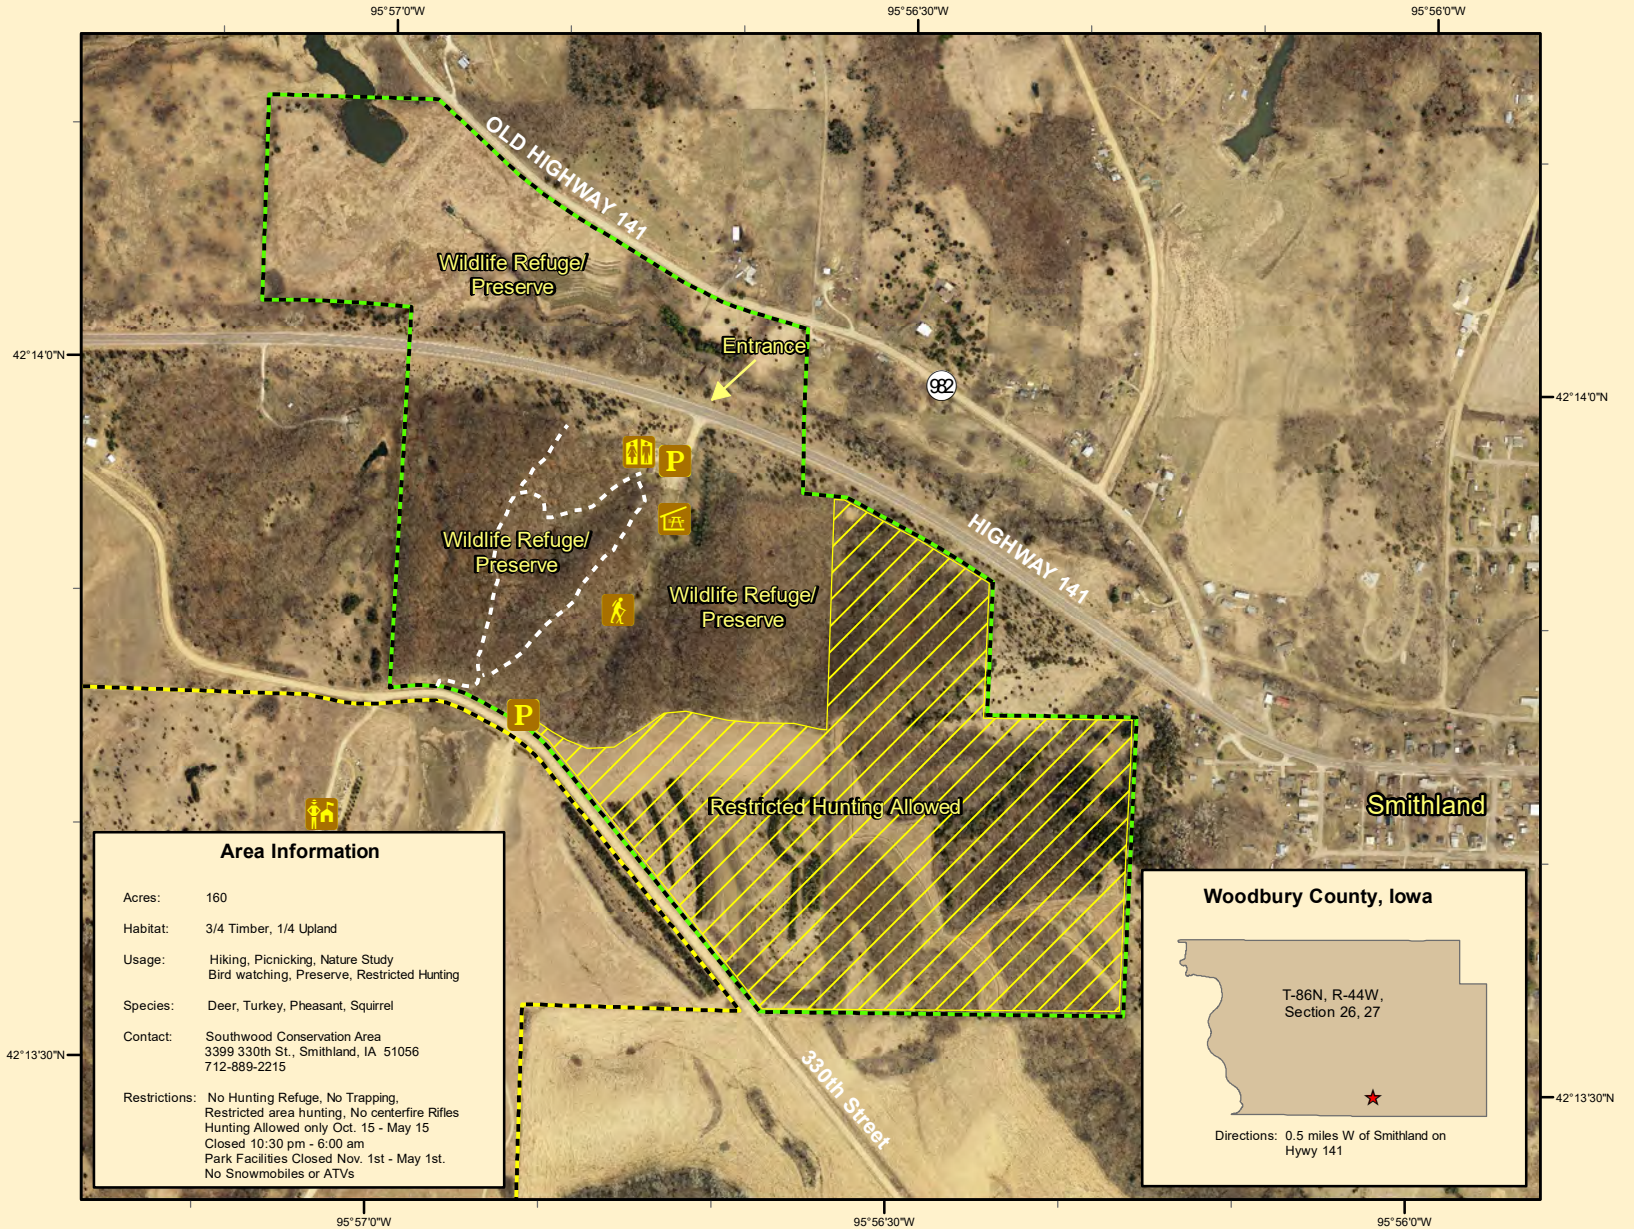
95°57'0"W
95°56'30"W
95°56'0"W

OLD HIGHWAY 141

Wildlife Refuge/ Preserve

42°14'0"N

Entrance

982

42°14'0"N

Wildlife Refuge/ Preserve

Wildlife Refuge/ Preserve

HIGHWAY 141

P

P

Restricted Hunting Allowed

Smithland

Area Information

Acres: 160

Habitat: 3/4 Timber, 1/4 Upland

Usage: Hiking, Picnicking, Nature Study Bird watching, Preserve, Restricted Hunting

Species: Deer, Turkey, Pheasant, Squirrel

Contact: Southwood Conservation Area 3399 330th St., Smithland, IA 51056 712-889-2215

Restrictions: No Hunting Refuge, No Trapping, Restricted area hunting, No centerfire Rifles Hunting Allowed only Oct. 15 - May 15 Closed 10:30 pm - 6:00 am Park Facilities Closed Nov. 1st - May 1st. No Snowmobiles or ATVs

42°13'30"N

330th Street

Woodbury County, Iowa

T-86N, R-44W, Section 26, 27

Directions: 0.5 miles W of Smithland on Hywy 141

42°13'30"N

95°57'0"W
95°56'30"W
95°56'0"W